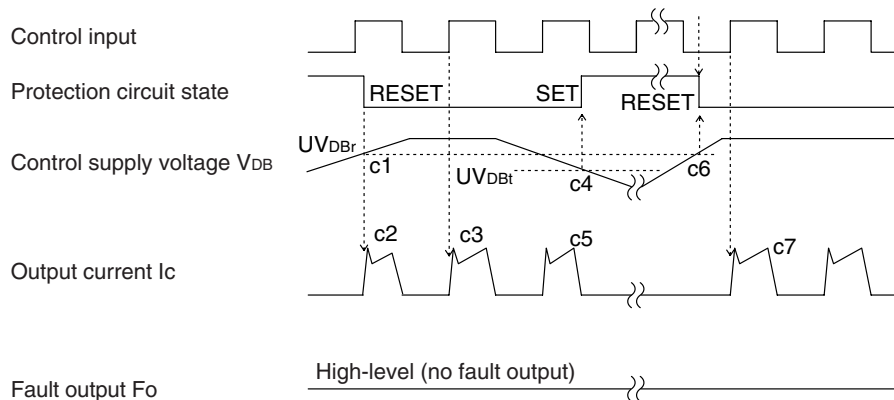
Control input

Protection circuit state

RESET

SET

RESET

Control supply voltage $V_{DB}$

$UV_{DBr}$

c1

$UV_{DBt}$

c4

c6

Output current Ic

c2

c3

c5

c7

Fault output Fo

High-level (no fault output)